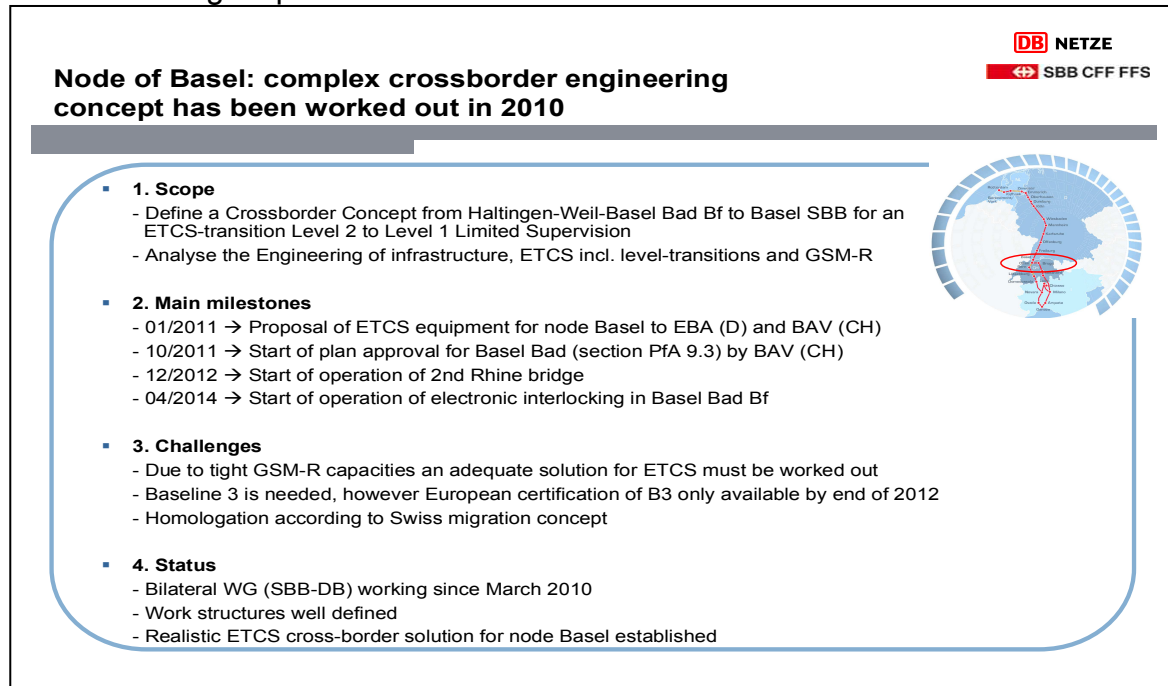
DB NETZE
SBB CFF FFS

Node of Basel: complex crossborder engineering concept has been worked out in 2010

1. Scope
- Define a Crossborder Concept from Haltingen-Weil-Basel Bad Bf to Basel SBB for an ETCS-transition Level 2 to Level 1 Limited Supervision
- Analyse the Engineering of infrastructure, ETCS incl. level-transitions and GSM-R

2. Main milestones
- 01/2011 → Proposal of ETCS equipment for node Basel to EBA (D) and BAV (CH)
- 10/2011 → Start of plan approval for Basel Bad (section PfA 9.3) by BAV (CH)
- 12/2012 → Start of operation of 2nd Rhine bridge
- 04/2014 → Start of operation of electronic interlocking in Basel Bad Bf

3. Challenges
- Due to tight GSM-R capacities an adequate solution for ETCS must be worked out
- Baseline 3 is needed, however European certification of B3 only available by end of 2012
- Homologation according to Swiss migration concept

4. Status
- Bilateral WG (SBB-DB) working since March 2010
- Work structures well defined
- Realistic ETCS cross-border solution for node Basel established